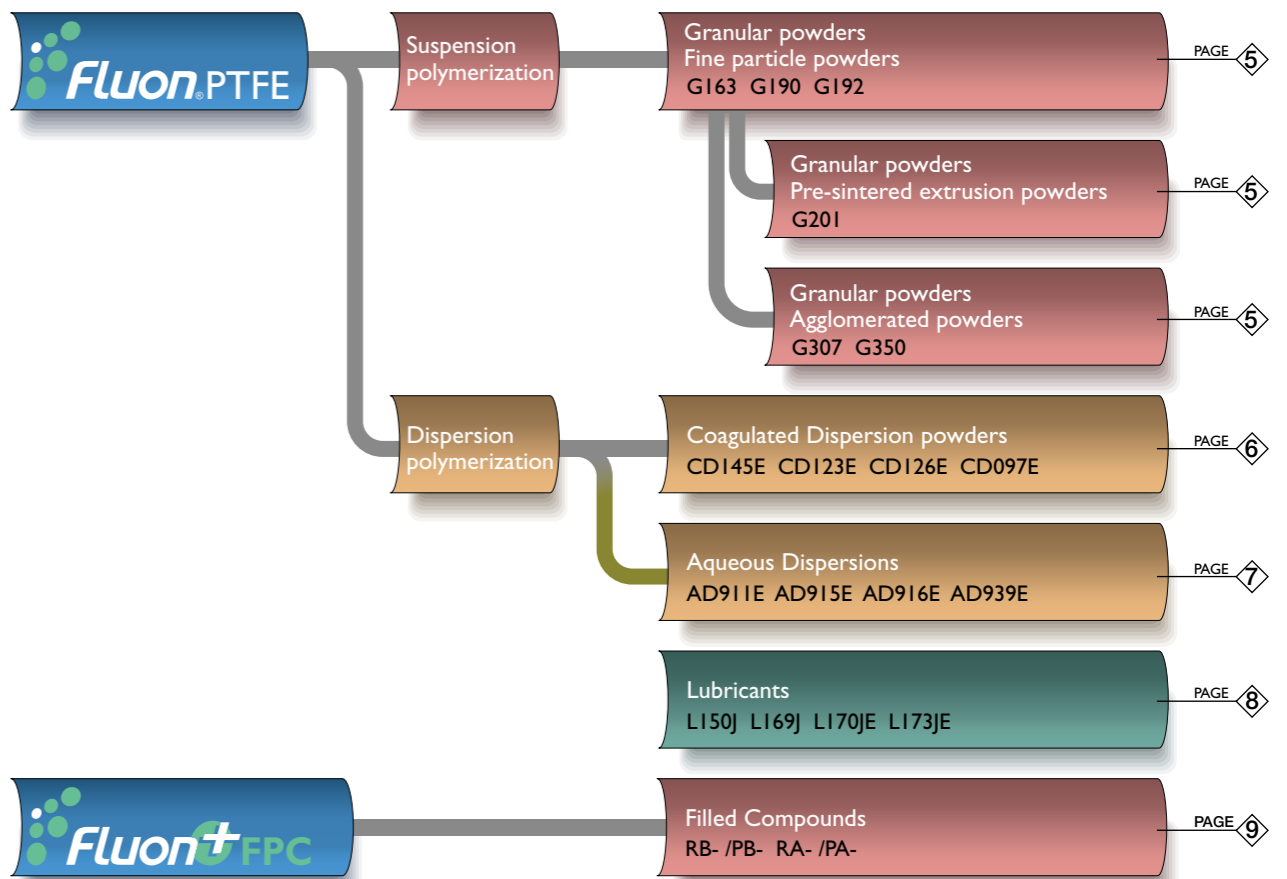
Fluon® PTFE

Suspension polymerization

Granular powders
Fine particle powders
G163 G190 G192

PAGE 5

Granular powders
Pre-sintered extrusion powders
G201

PAGE 5

Granular powders
Agglomerated powders
G307 G350

PAGE 5

Dispersion polymerization

Coagulated Dispersion powders
CD145E CD123E CD126E CD097E

PAGE 6

Aqueous Dispersions
AD911E AD915E AD916E AD939E

PAGE 7

Lubricants
L150J L169J L170JE L173JE

PAGE 8

Fluon+ FPC

Filled Compounds
RB- /PB- RA- /PA-

PAGE 9